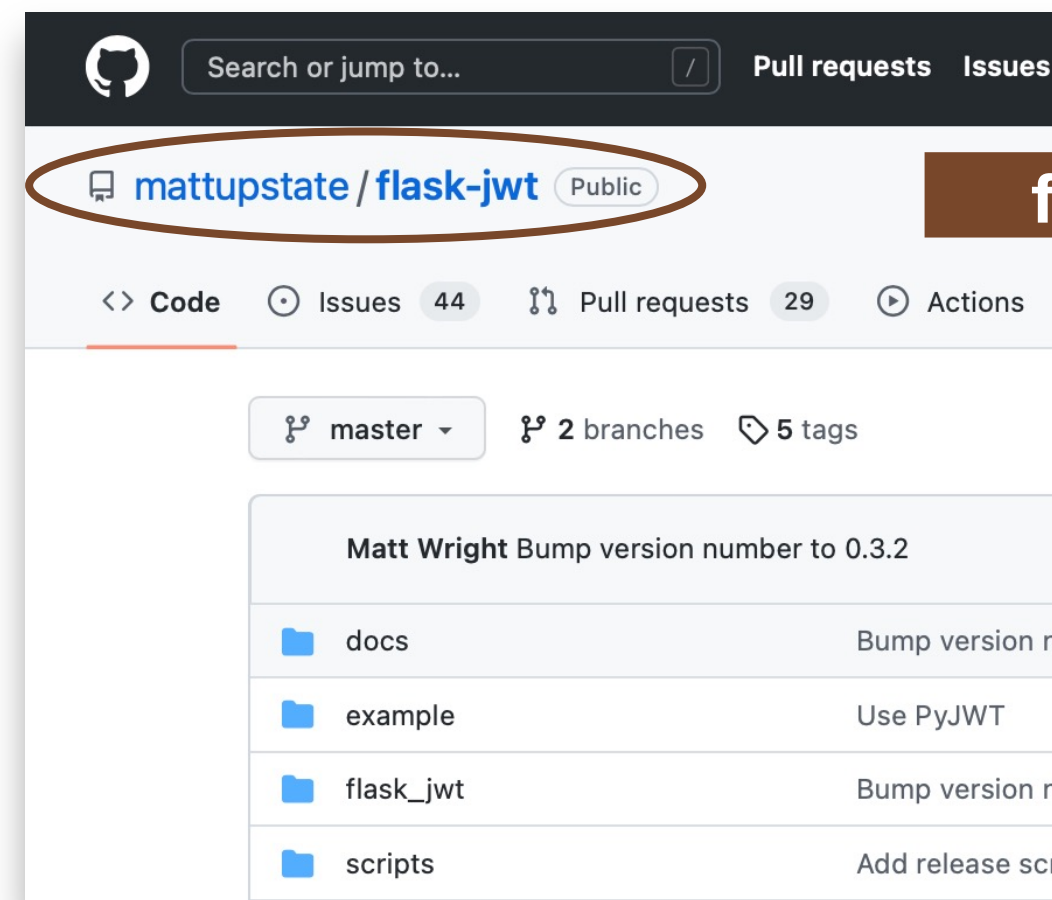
Search or jump to... /

Pull requests Issues

mattupstate / flask-jwt Public

f

Code Issues 44 Pull requests 29 Actions

master 2 branches 5 tags

Matt Wright Bump version number to 0.3.2

| | |
|---|---|
| docs | Bump version r |
| example | Use PyJWT |
| flask_jwt | Bump version r |
| scripts | Add release sc |